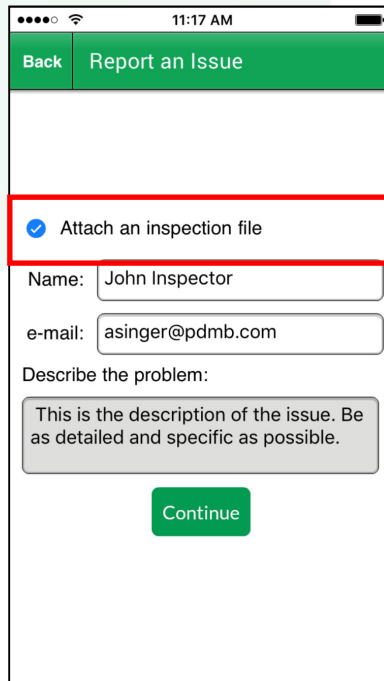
11:17 AM

Back Report an Issue

Attach an inspection file

Name: John Inspector

e-mail: asinger@pdmb.com

Describe the problem:

This is the description of the issue. Be as detailed and specific as possible.

Continue